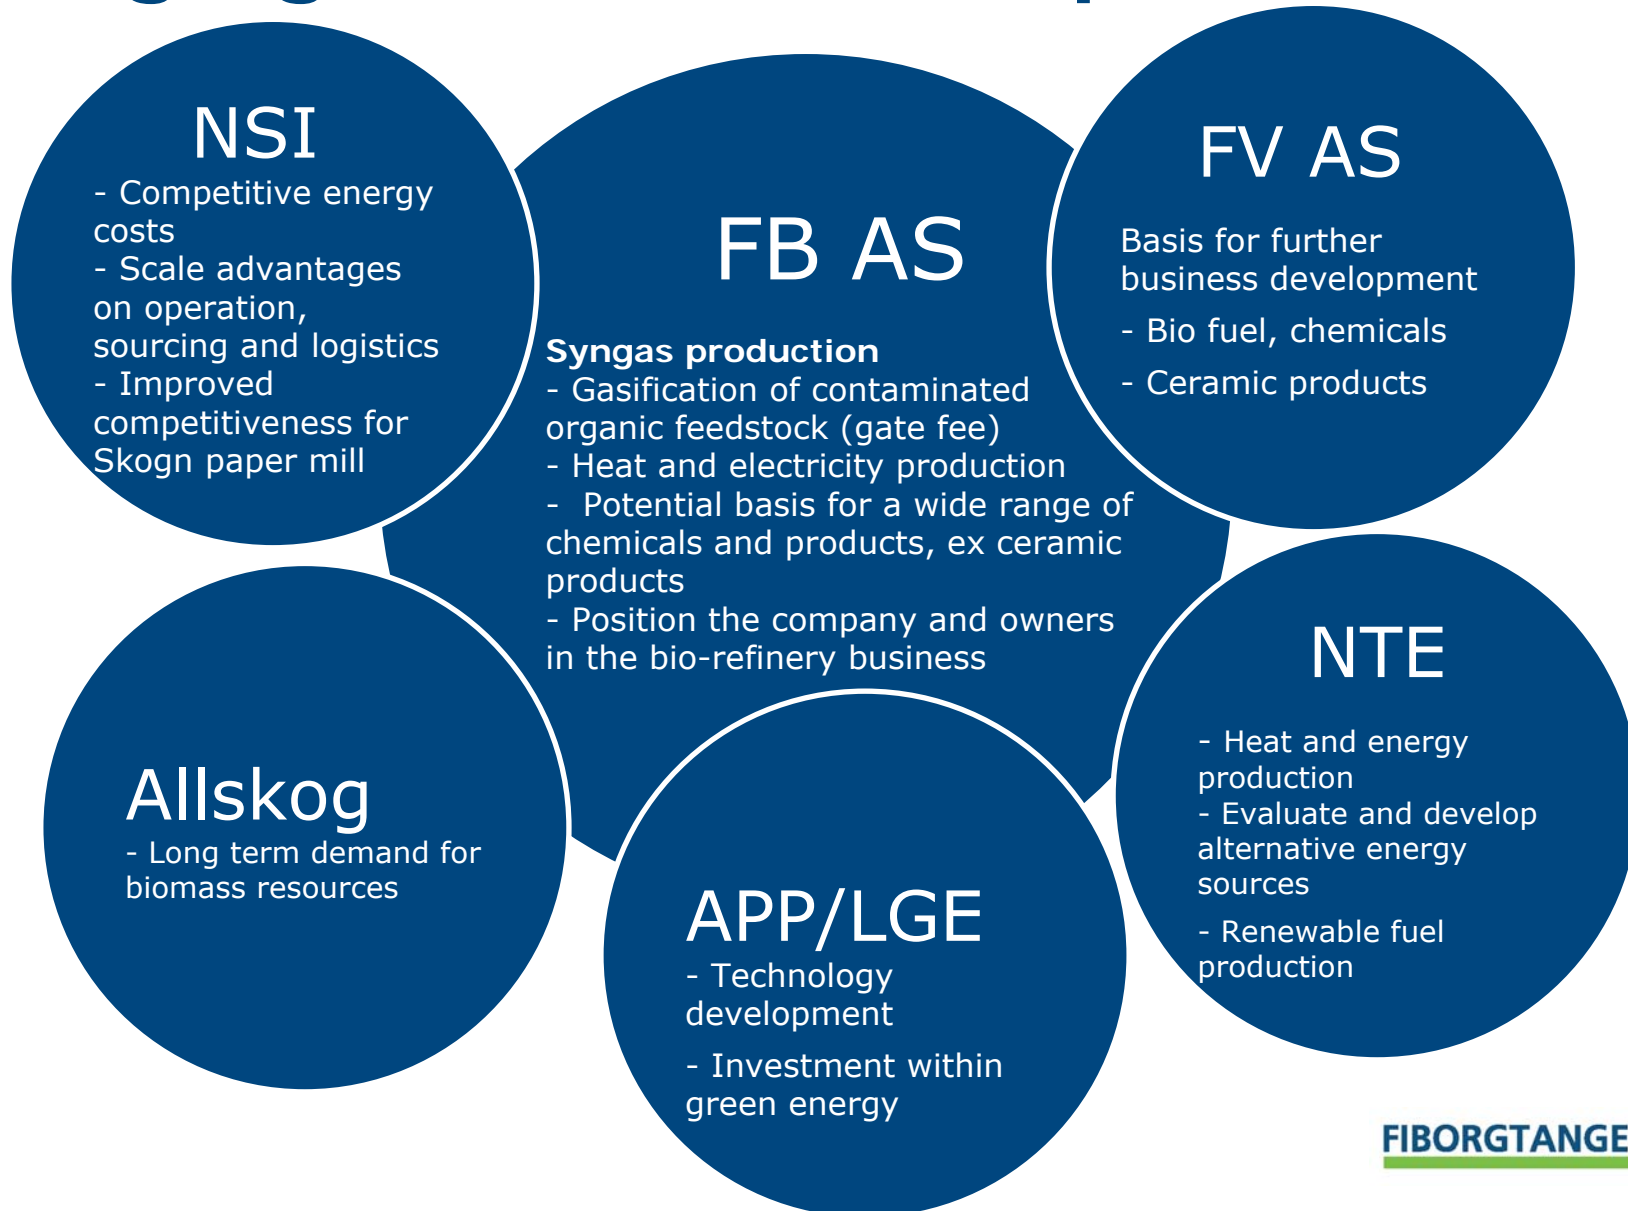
NSI
- Competitive energy costs
- Scale advantages on operation, sourcing and logistics
- Improved competitiveness for Skogn paper mill

FB AS

Syngas production
- Gasification of contaminated organic feedstock (gate fee)
- Heat and electricity production
- Potential basis for a wide range of chemicals and products, ex ceramic products
- Position the company and owners in the bio-refinery business

FV AS

Basis for further business development
- Bio fuel, chemicals
- Ceramic products

Allskog
- Long term demand for biomass resources

APP/LGE
- Technology development
- Investment within green energy

NTE
- Heat and energy production
- Evaluate and develop alternative energy sources
- Renewable fuel production

FIBORGTANGE